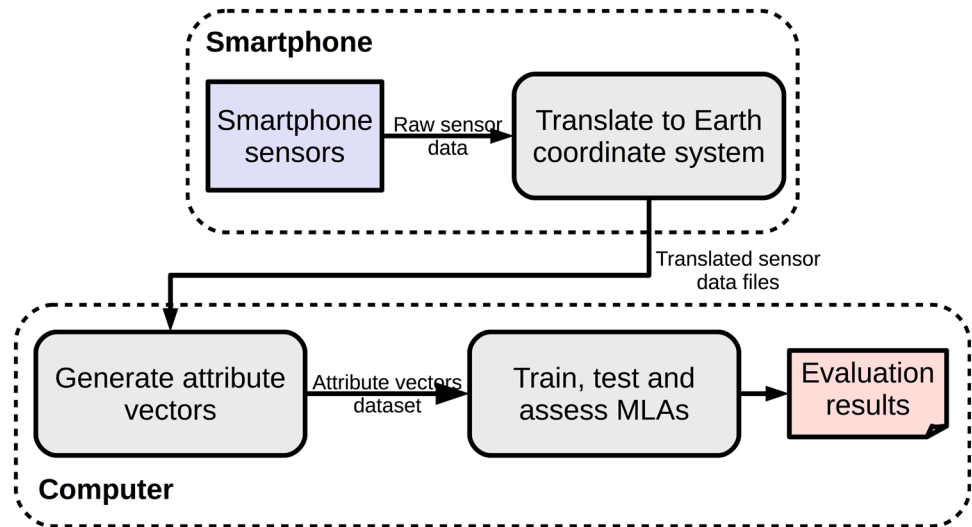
Smartphone

Smartphone sensors

Raw sensor data

Translate to Earth coordinate system

Translated sensor data files

Generate attribute vectors

Attribute vectors dataset

Train, test and assess MLAs

Evaluation results

Computer